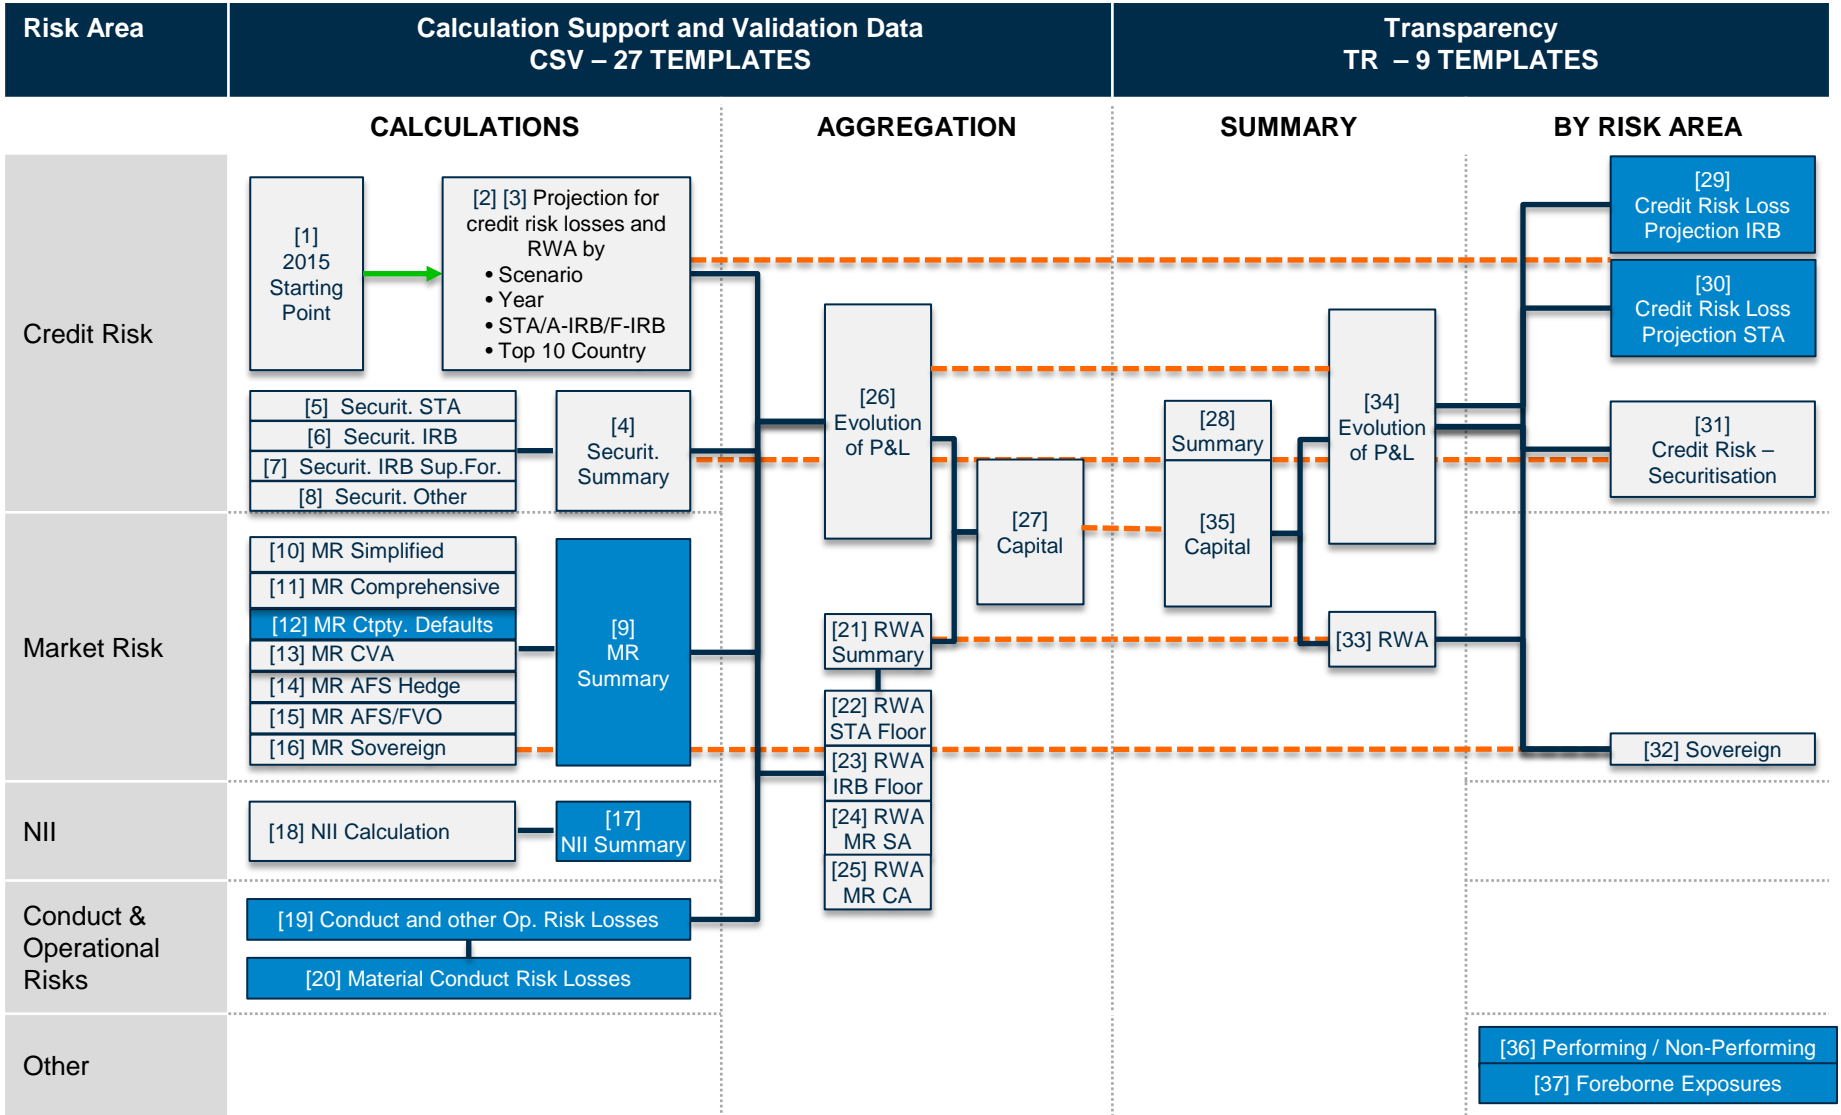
Risk Area

Calculation Support and Validation Data
CSV – 27 TEMPLATES

Transparency
TR – 9 TEMPLATES

CALCULATIONS

AGGREGATION

SUMMARY

BY RISK AREA

Credit Risk

[1]
2015
Starting
Point

[2] [3] Projection for credit risk losses and RWA by
• Scenario
• Year
• STA/A-IRB/F-IRB
• Top 10 Country

[5] Securit. STA
[6] Securit. IRB
[7] Securit. IRB Sup.For.
[8] Securit. Other

[4]
Securit.
Summary

[26]
Evolution
of P&L

[27]
Capital

[28]
Summary

[35]
Capital

[34]
Evolution
of P&L

[29]
Credit Risk Loss
Projection IRB

[30]
Credit Risk Loss
Projection STA

[31]
Credit Risk –
Securitisation

Market Risk

[10] MR Simplified
[11] MR Comprehensive
[12] MR Ctpty. Defaults
[13] MR CVA
[14] MR AFS Hedge
[15] MR AFS/FVO
[16] MR Sovereign

[9]
MR
Summary

[21] RWA
Summary

[22] RWA
STA Floor

[23] RWA
IRB Floor

[24] RWA
MR SA

[25] RWA
MR CA

[33] RWA

[32] Sovereign

NII

[18] NII Calculation

[17]
NII Summary

Conduct &
Operational
Risks

[19] Conduct and other Op. Risk Losses

[20] Material Conduct Risk Losses

Other

[36] Performing / Non-Performing

[37] Foreborne Exposures